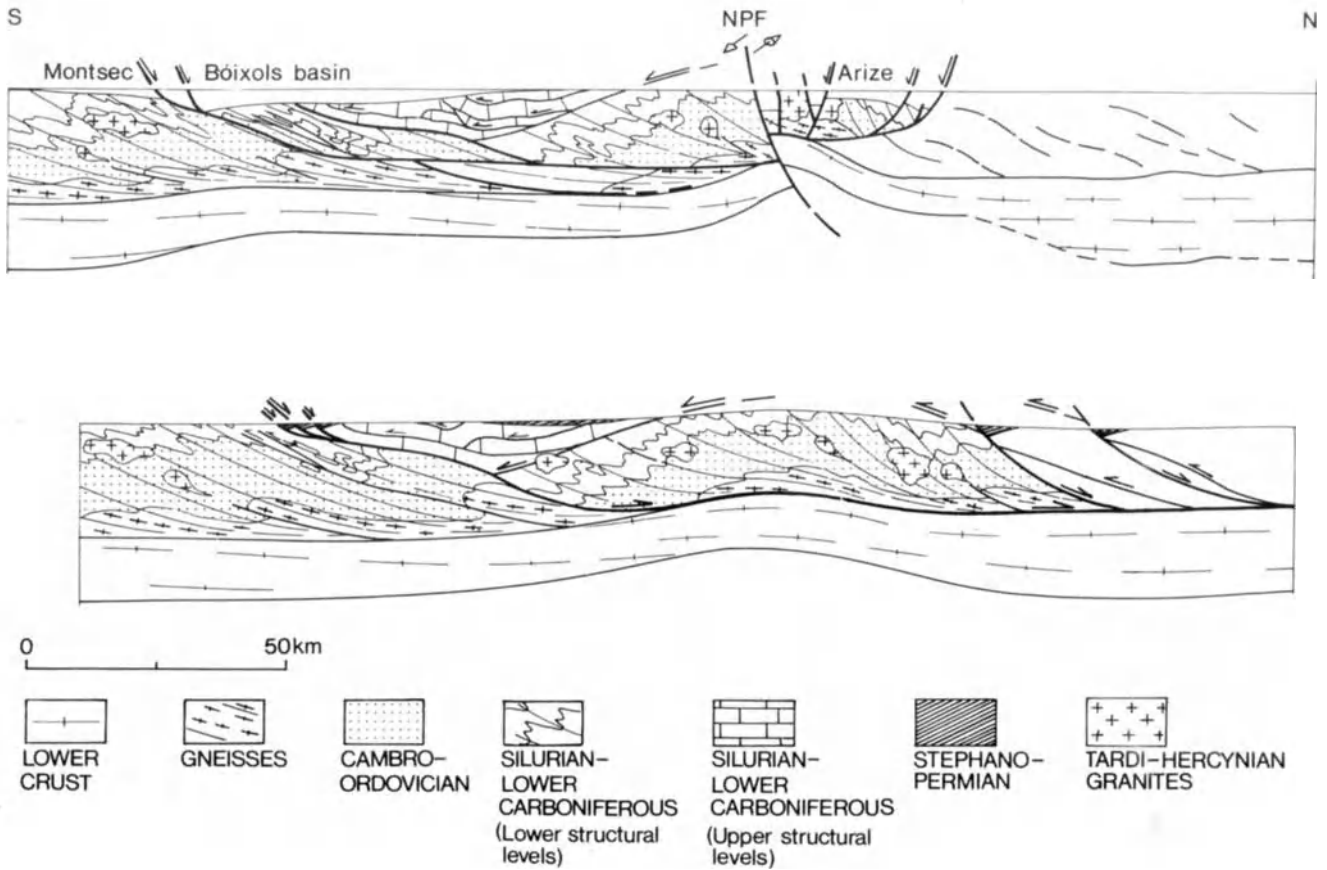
S

NPF

N

Montsec

Bóixols basin

Arize

0

50km

LOWER CRUST

GNEISSES

CAMBRO-ORDOVICIAN

SILURIAN-LOWER CARBONIFEROUS (Lower structural levels)

SILURIAN-LOWER CARBONIFEROUS (Upper structural levels)

STEPHANO-PERMIAN

TARDI-HERCYNIAN GRANITES